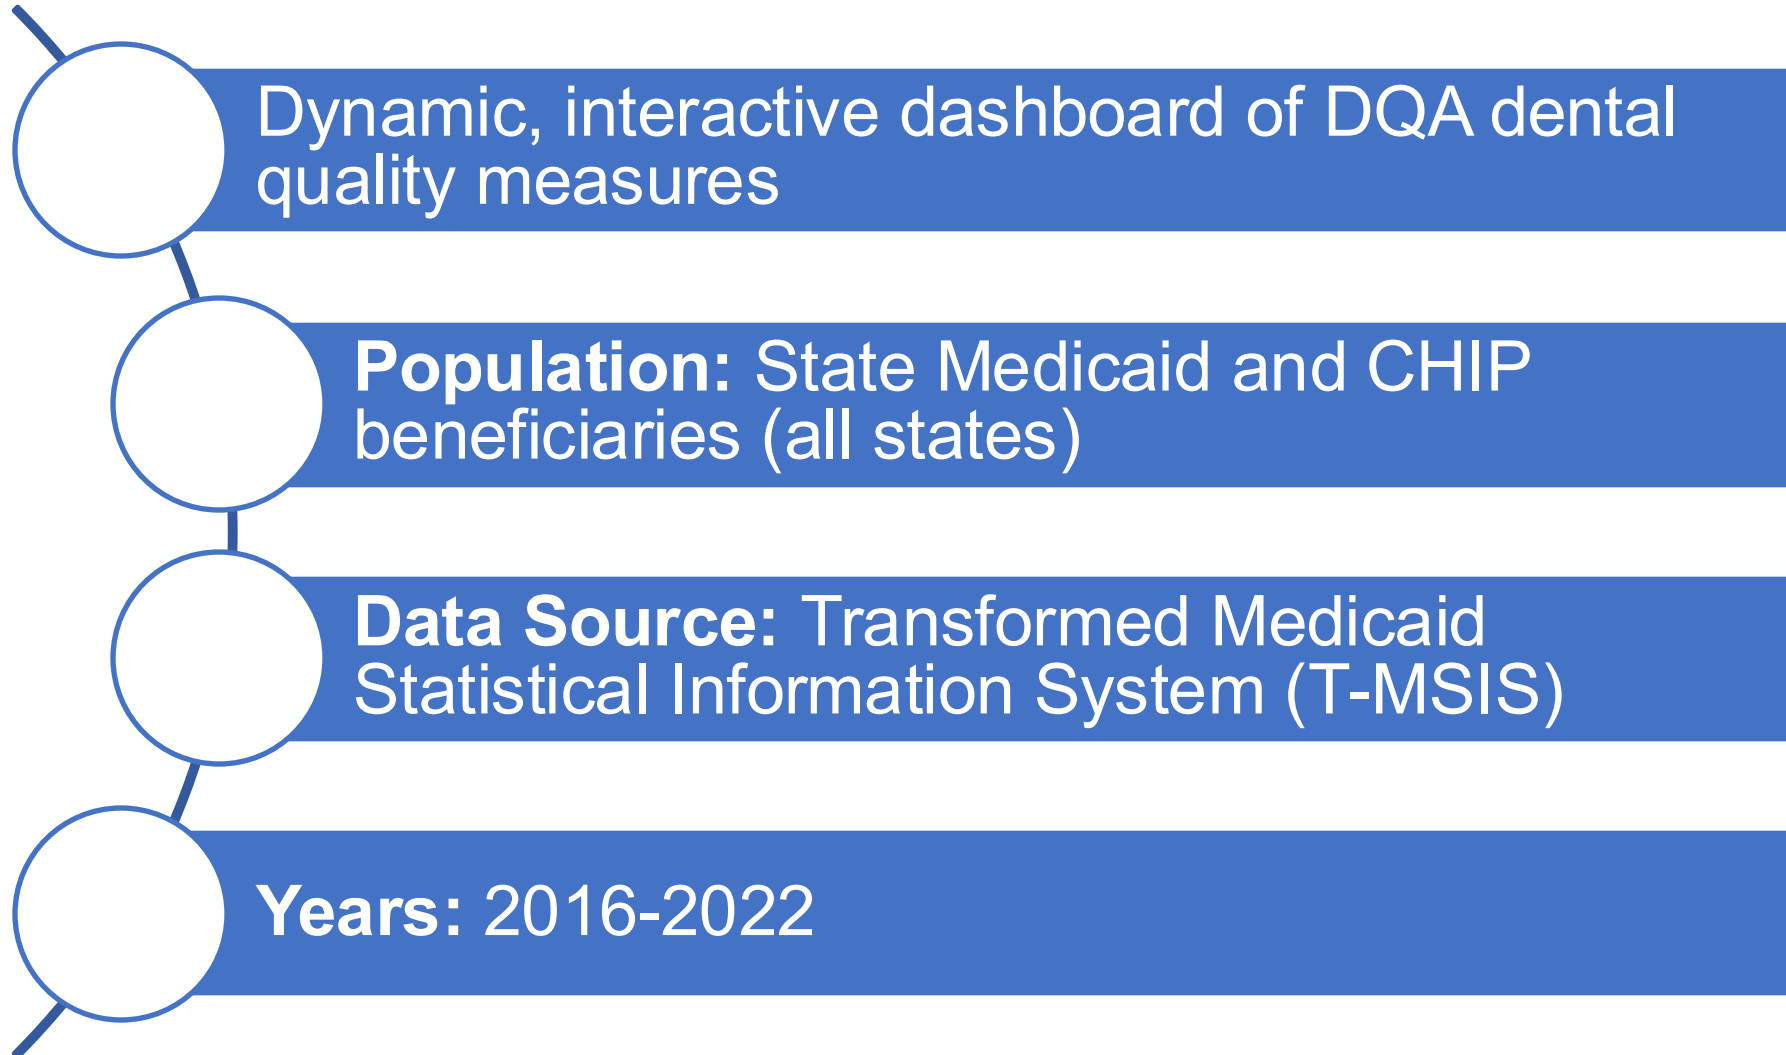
Dynamic, interactive dashboard of DQA dental quality measures

Population: State Medicaid and CHIP beneficiaries (all states)

Data Source: Transformed Medicaid Statistical Information System (T-MSIS)

Years: 2016-2022